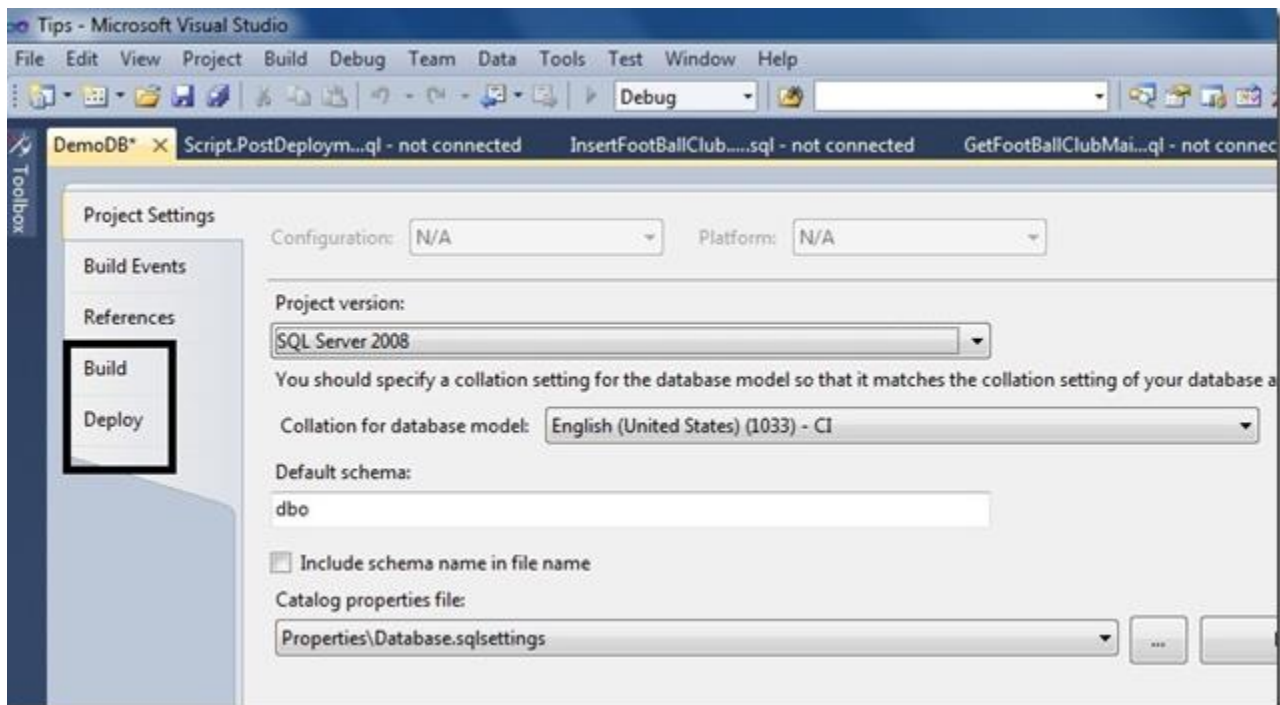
Tips - Microsoft Visual Studio

File Edit View Project Build Debug Team Data Tools Test Window Help

Debug

Toolbox

DemoDB* × Script.PostDeploym...ql - not connected InsertFootBallClub.....sql - not connected GetFootBallClubMai...ql - not connec

Project Settings

Build Events

References

Build

Deploy

Configuration: N/A Platform: N/A

Project version:

SQL Server 2008

You should specify a collation setting for the database model so that it matches the collation setting of your database a

Collation for database model: English (United States) (1033) - CI

Default schema:

dbo

Include schema name in file name

Catalog properties file:

Properties\Database.sqlsettings

...